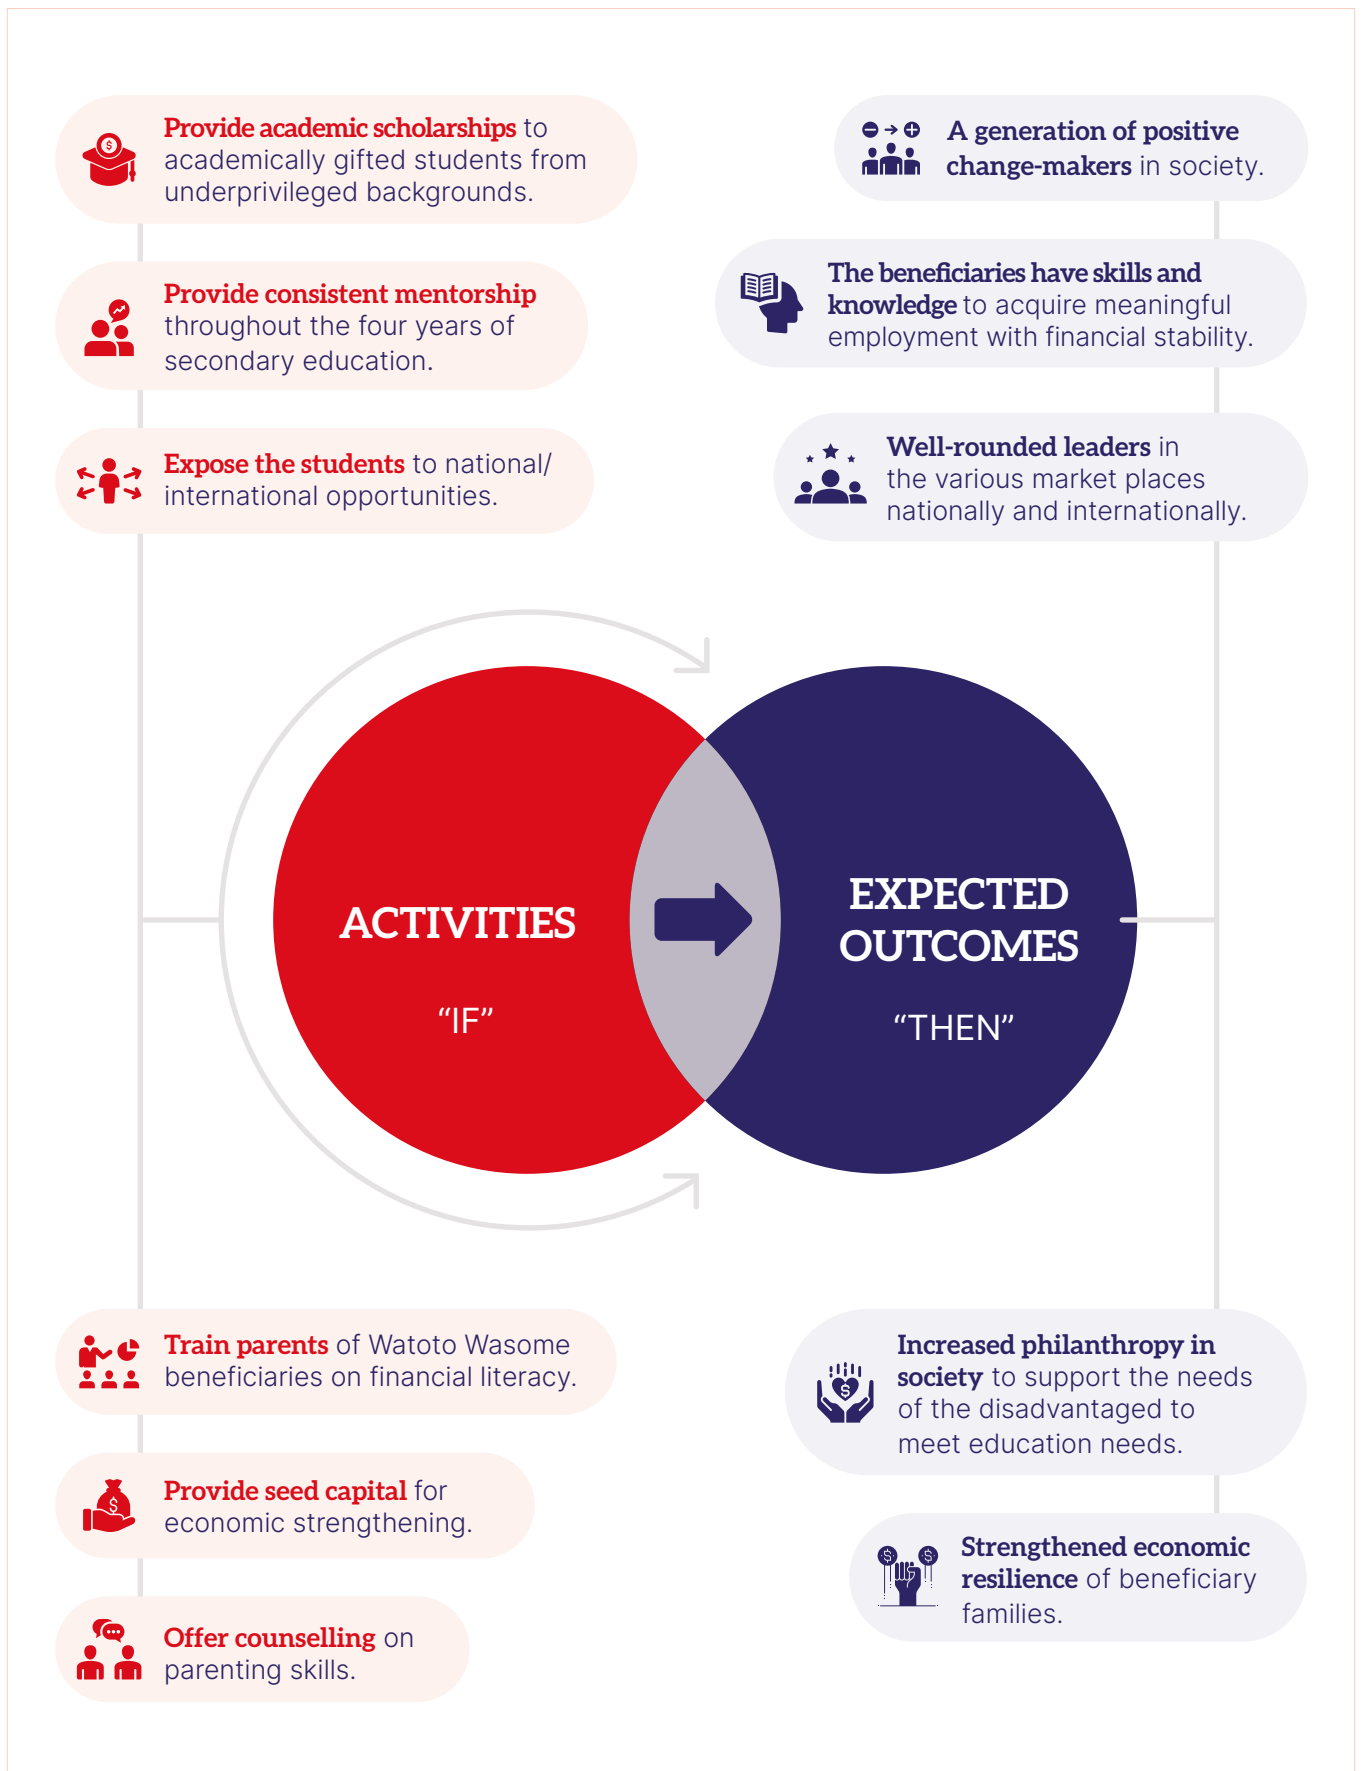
Provide academic scholarships to academically gifted students from underprivileged backgrounds.

Provide consistent mentorship throughout the four years of secondary education.

Expose the students to national/ international opportunities.

A generation of positive change-makers in society.

The beneficiaries have skills and knowledge to acquire meaningful employment with financial stability.

Well-rounded leaders in the various market places nationally and internationally.

ACTIVITIES

"IF"

EXPECTED OUTCOMES

"THEN"

Train parents of Watoto Wasome beneficiaries on financial literacy.

Provide seed capital for economic strengthening.

Offer counselling on parenting skills.

Increased philanthropy in society to support the needs of the disadvantaged to meet education needs.

Strengthened economic resilience of beneficiary families.